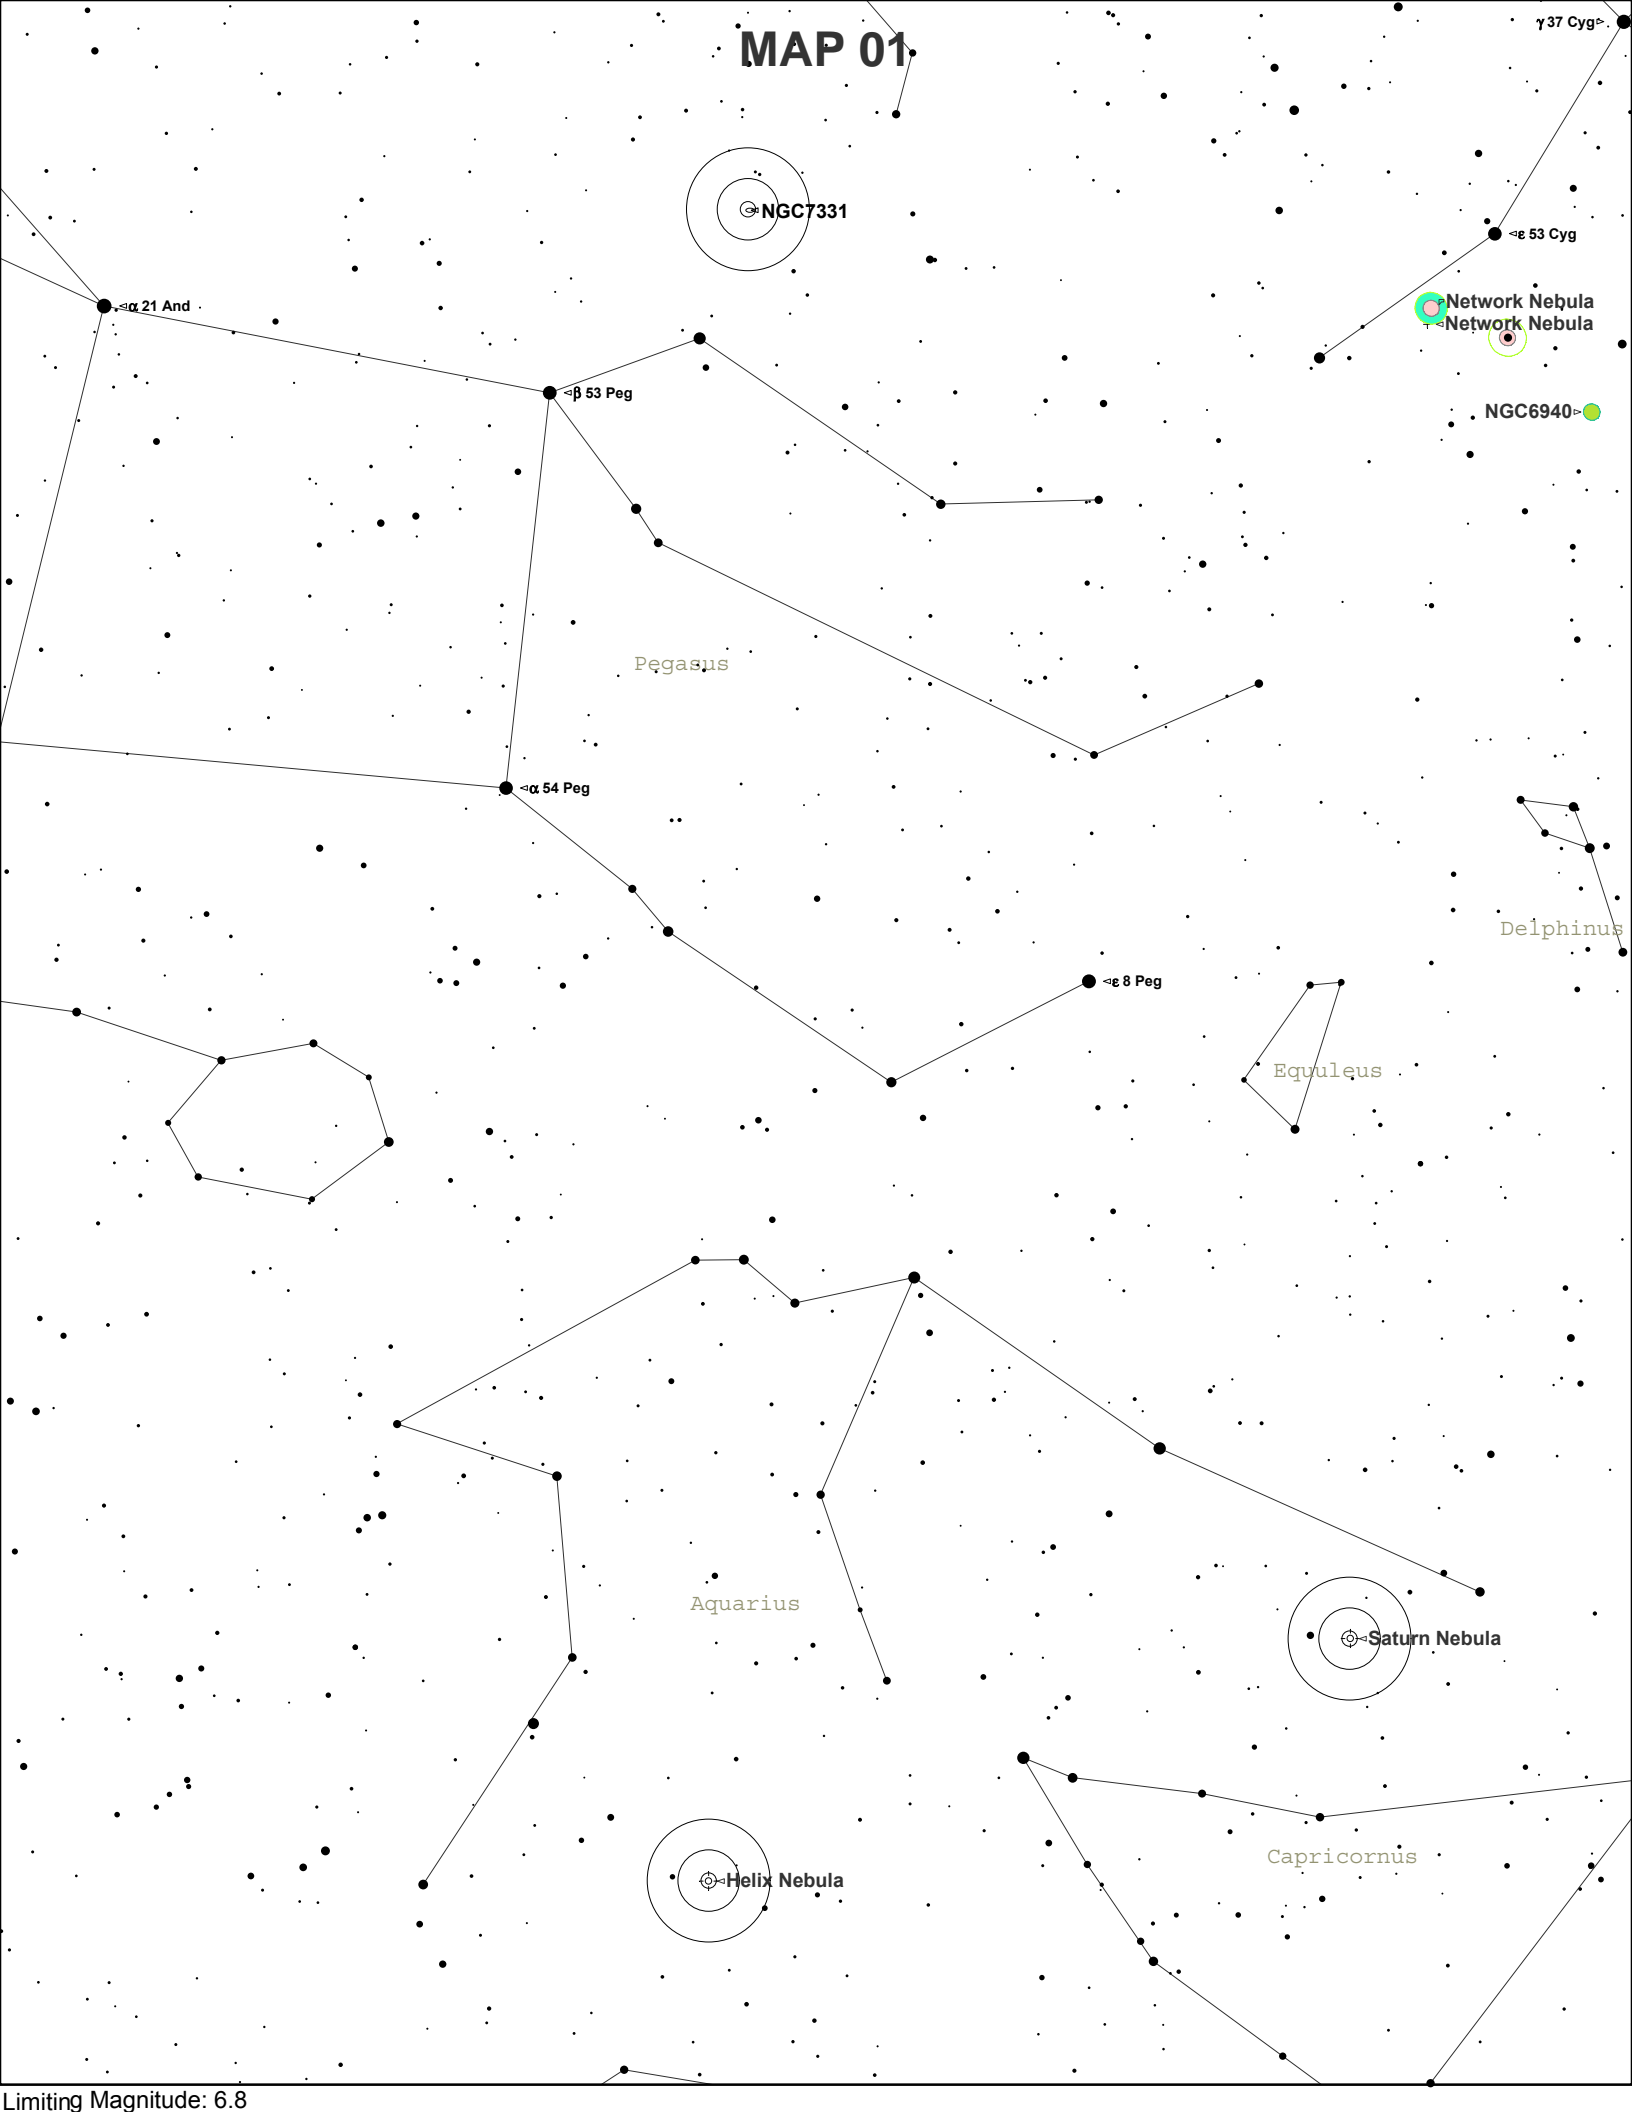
MAP 01

γ 37 Cyg

NGC7331

ε 53 Cyg

α 21 And

Network Nebula
Network Nebula

β 53 Peg

NGC6940

Pegasus

α 54 Peg

Delphinus

ε 8 Peg

Equuleus

Aquarius

Saturn Nebula

Capricornus

Helix Nebula

Limiting Magnitude: 6.8